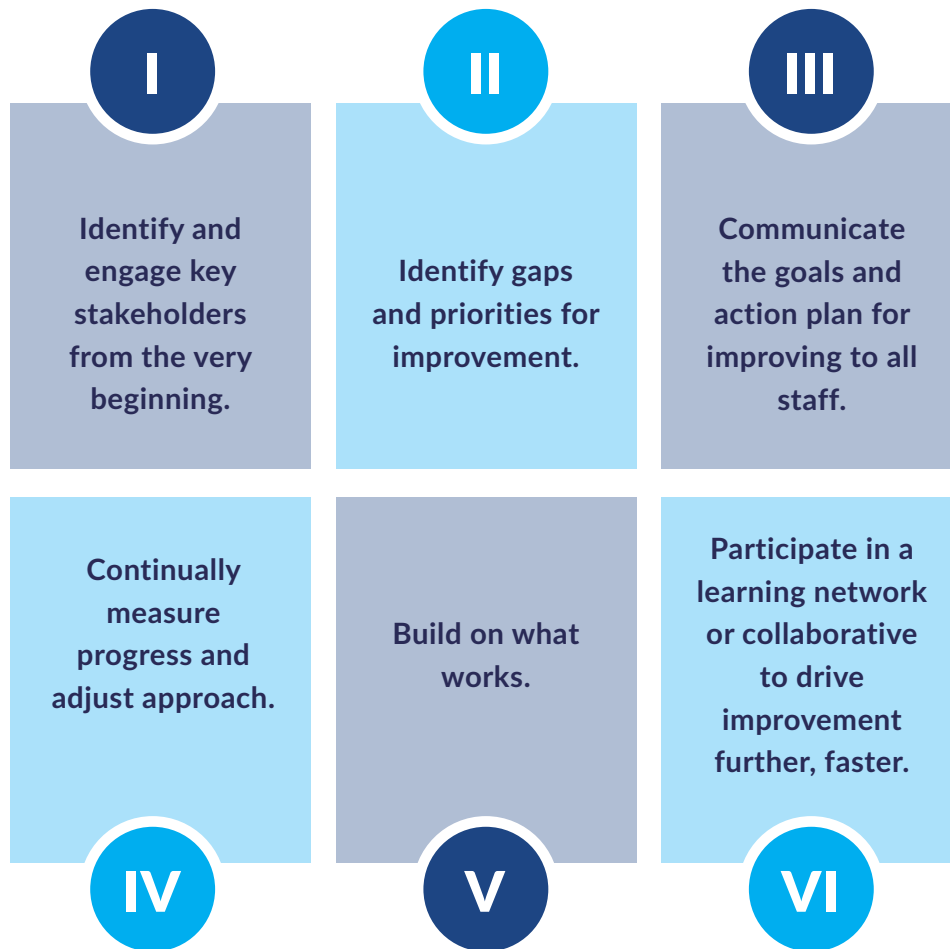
I

Identify and engage key stakeholders from the very beginning.

II

Identify gaps and priorities for improvement.

III

Communicate the goals and action plan for improving to all staff.

Continually measure progress and adjust approach.

IV

Build on what works.

V

Participate in a learning network or collaborative to drive improvement further, faster.

VI